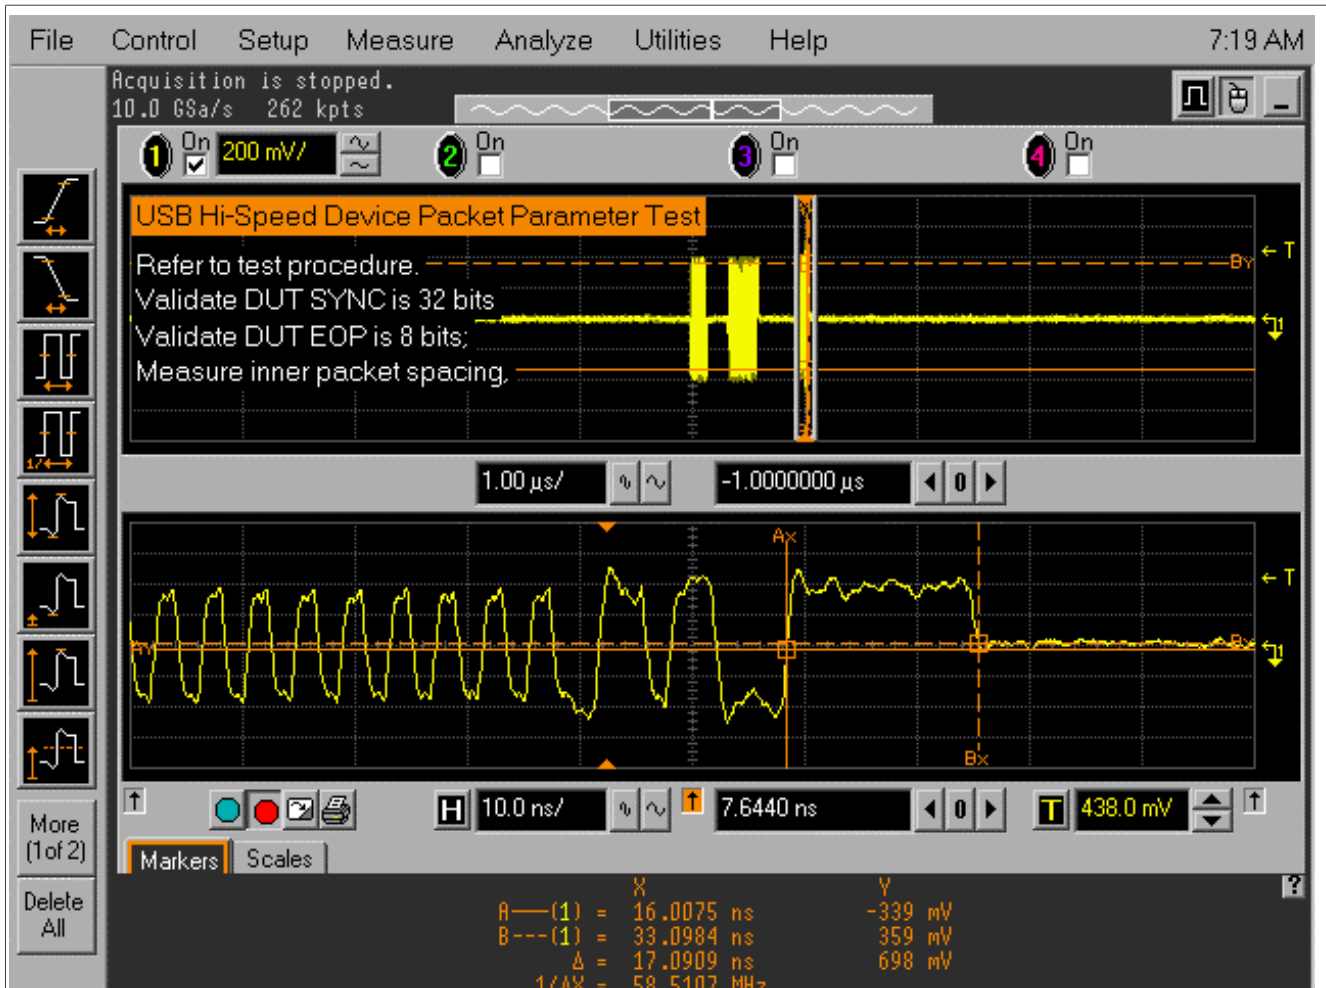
File Control Setup Measure Analyze Utilities Help 7:19 AM

Acquisition is stopped.
10.0 GSa/s 262 kpts

1 On 200 mV/ 2 On 3 On 4 On

USB Hi-Speed Device Packet Parameter Test

Refer to test procedure.
Validate DUT SYNC is 32 bits
Validate DUT EOP is 8 bits;
Measure inner packet spacing.

By ← T

1.00 µs/ -1.0000000 µs 0

Ax ← T

Ay

By

Bx

H 10.0 ns/ 7.6440 ns 0 T 438.0 mV

More (1 of 2)

Delete All

Markers Scales

| | | X | Y |
|---|---|---|---|
| A——(1) | = | 16.0075 ns | -339 mV |
| B---(1) | = | 33.0984 ns | 359 mV |
| Δ | = | 17.0909 ns | 698 mV |
| 1/ΔX | = | 58.5107 MHz | |

?